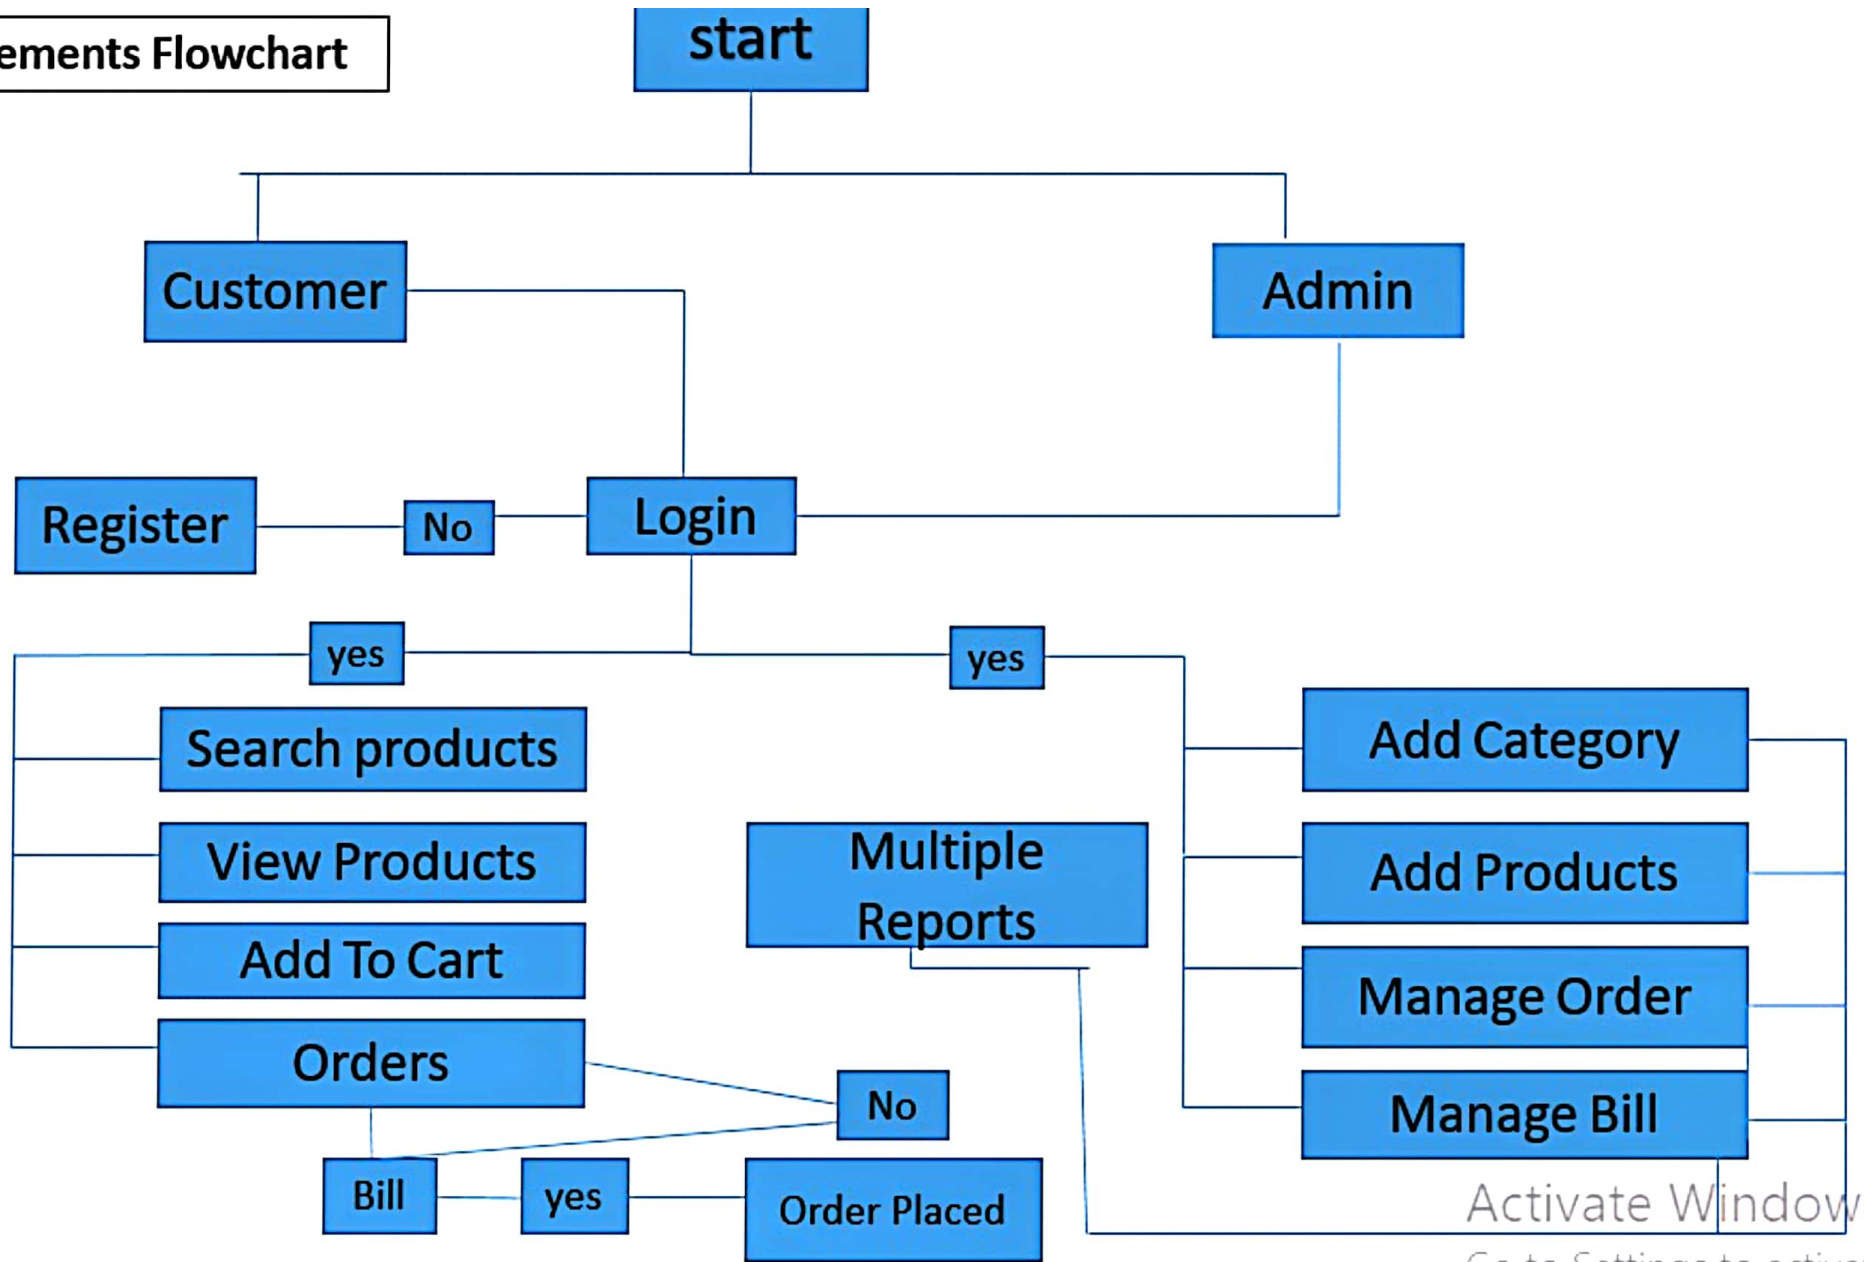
ements Flowchart

start

Customer

Admin

Register

No

Login

yes

yes

Search products

View Products

Add To Cart

Orders

Multiple Reports

Add Category

Add Products

Manage Order

Manage Bill

No

Bill

yes

Order Placed

Activate Window

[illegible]